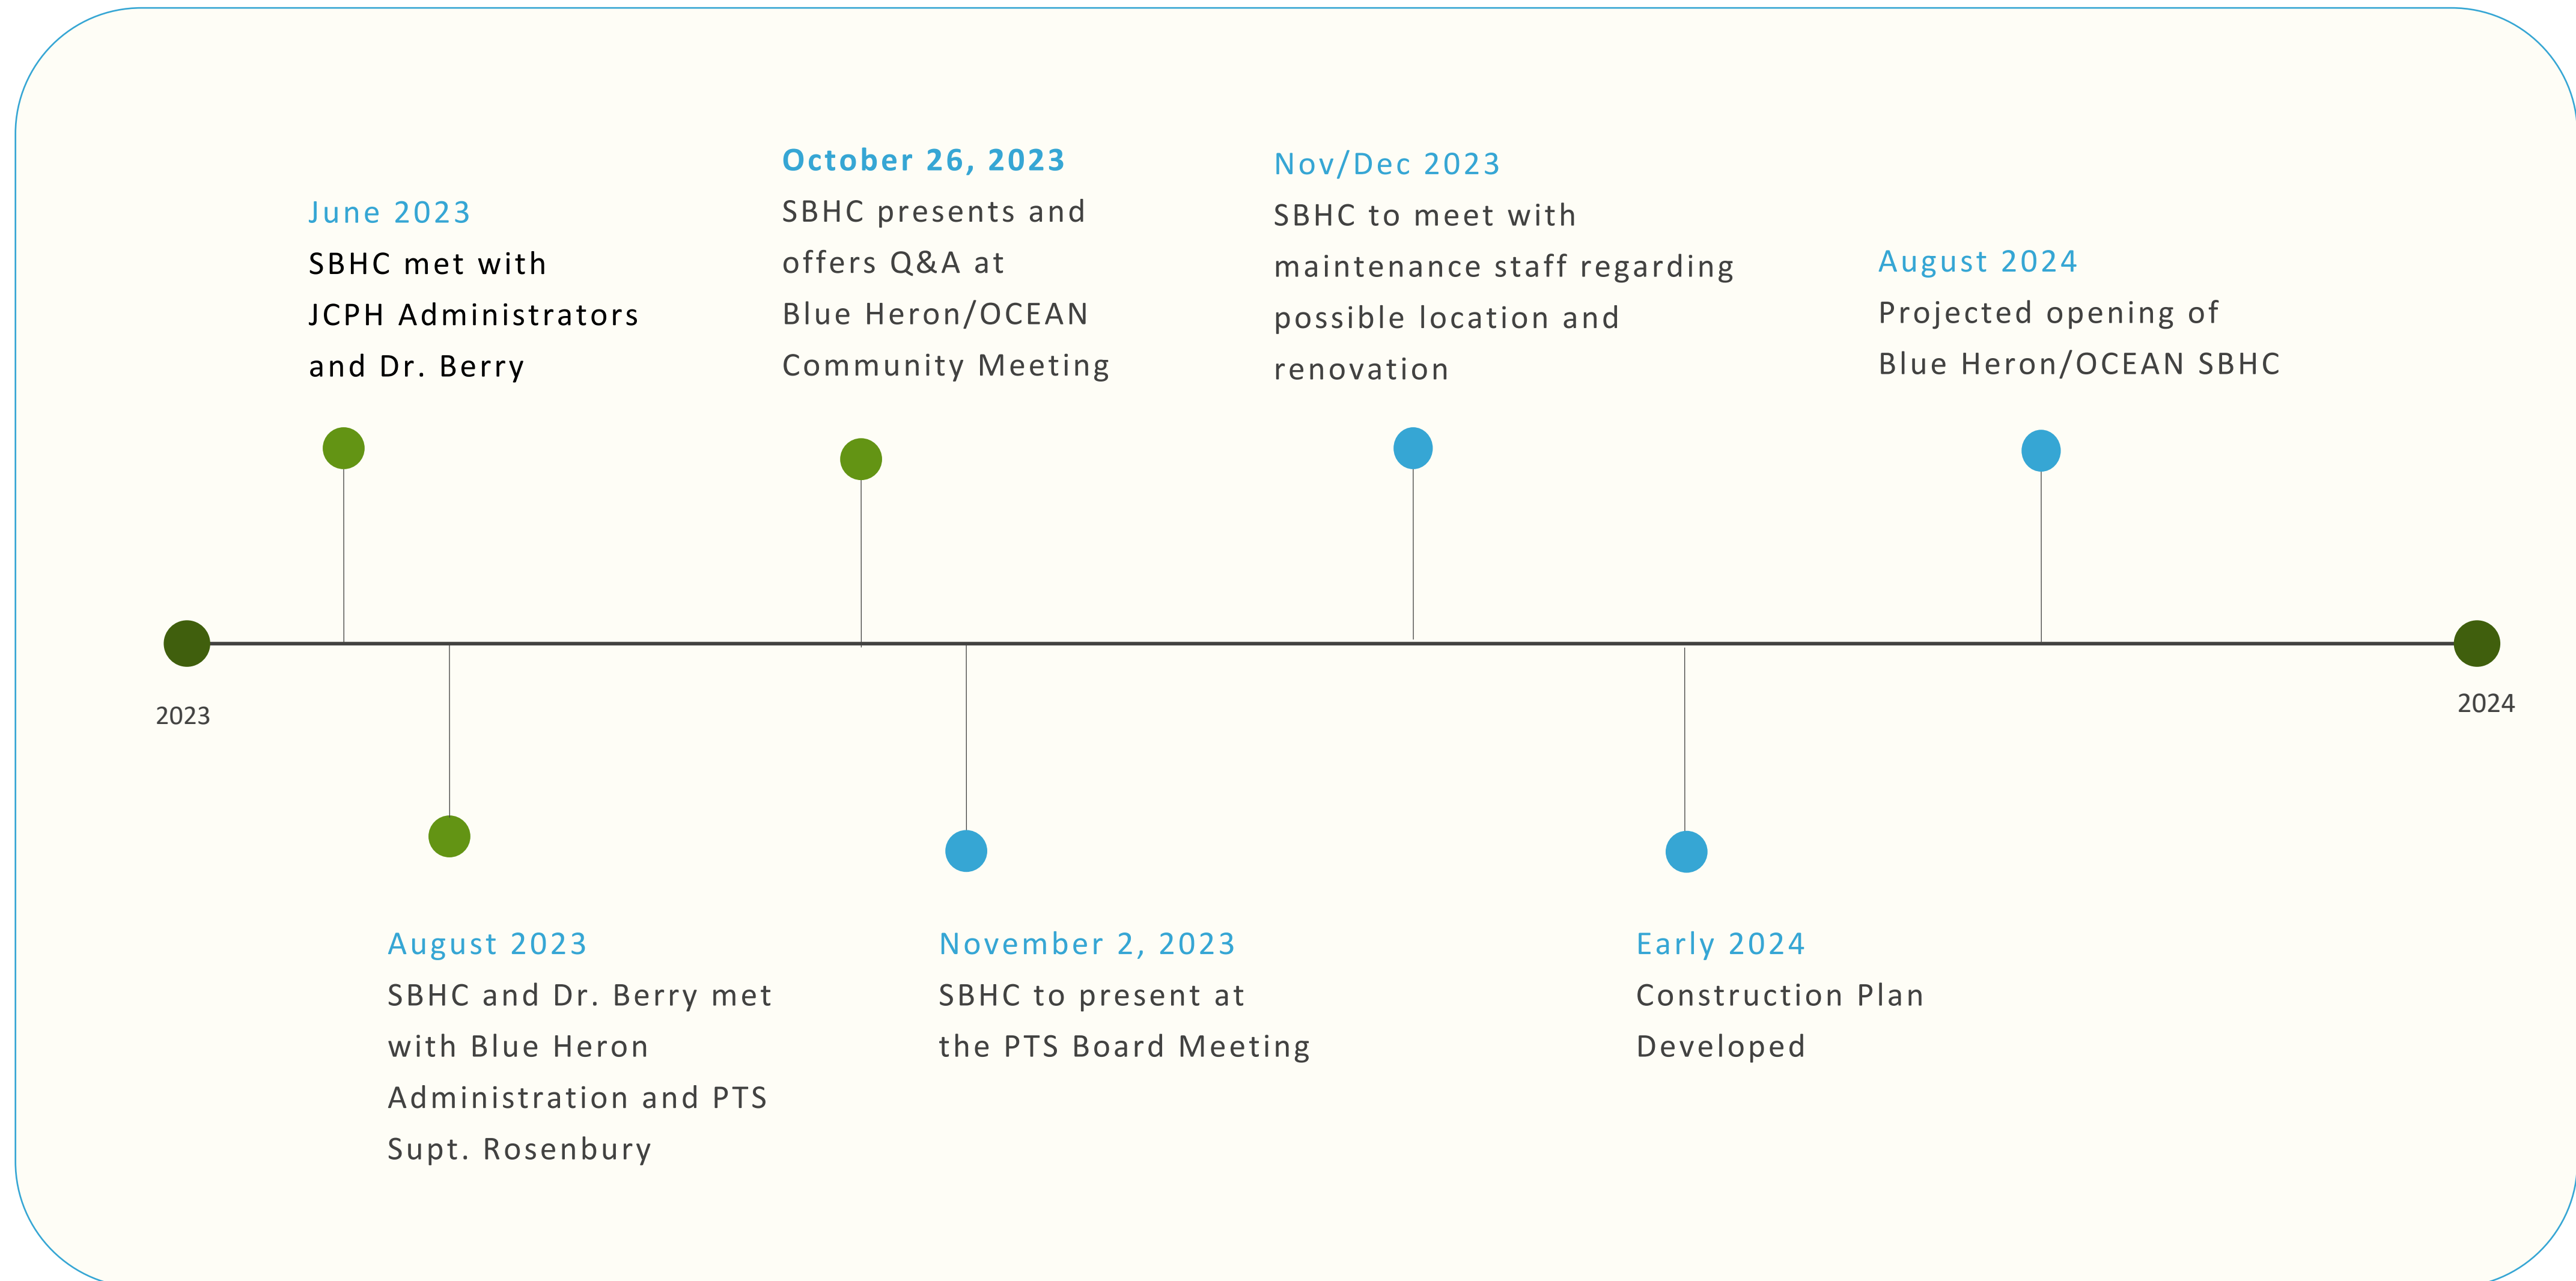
June 2023
SBHC met with JCPH Administrators and Dr. Berry

October 26, 2023
SBHC presents and offers Q&A at Blue Heron/OCEAN Community Meeting

Nov/Dec 2023
SBHC to meet with maintenance staff regarding possible location and renovation

August 2024
Projected opening of Blue Heron/OCEAN SBHC

2023

2024

August 2023
SBHC and Dr. Berry met with Blue Heron Administration and PTS Supt. Rosenbury

November 2, 2023
SBHC to present at the PTS Board Meeting

Early 2024
Construction Plan Developed